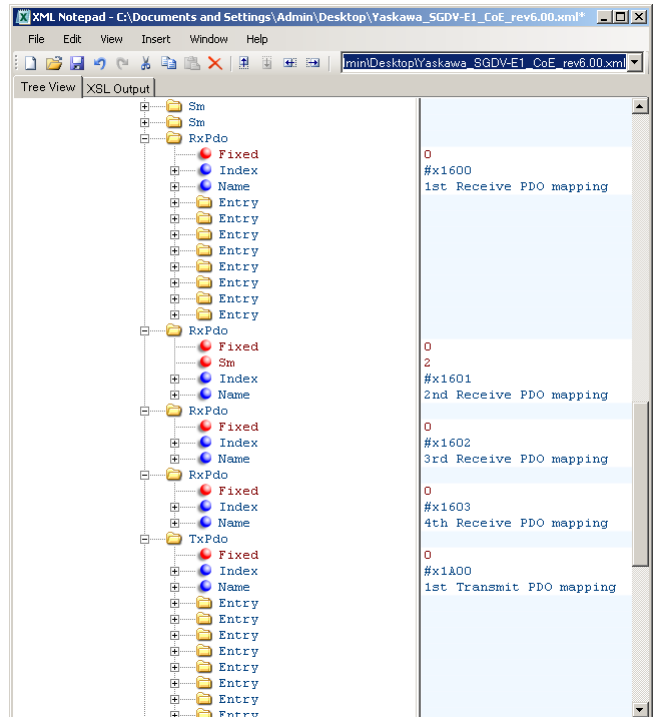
XML Notepad - C:\Documents and Settings\Admin\Desktop\Yaskawa_SGDV-E1_CoE_rev6.00.xml*

File Edit View Insert Window Help

min\Desktop\Yaskawa_SGDV-E1_CoE_rev6.00.xml

Tree View XSL Output

Sm
Sm
RxPdo
Fixed 0
Index #x1600
Name 1st Receive PDO mapping
Entry
Entry
Entry
Entry
Entry
Entry
Entry
Entry
RxPdo
Fixed 0
Sm 2
Index #x1601
Name 2nd Receive PDO mapping
RxPdo
Fixed 0
Index #x1602
Name 3rd Receive PDO mapping
RxPdo
Fixed 0
Index #x1603
Name 4th Receive PDO mapping
TxPdo
Fixed 0
Index #x1A00
Name 1st Transmit PDO mapping
Entry
Entry
Entry
Entry
Entry
Entry
Entry
Entry